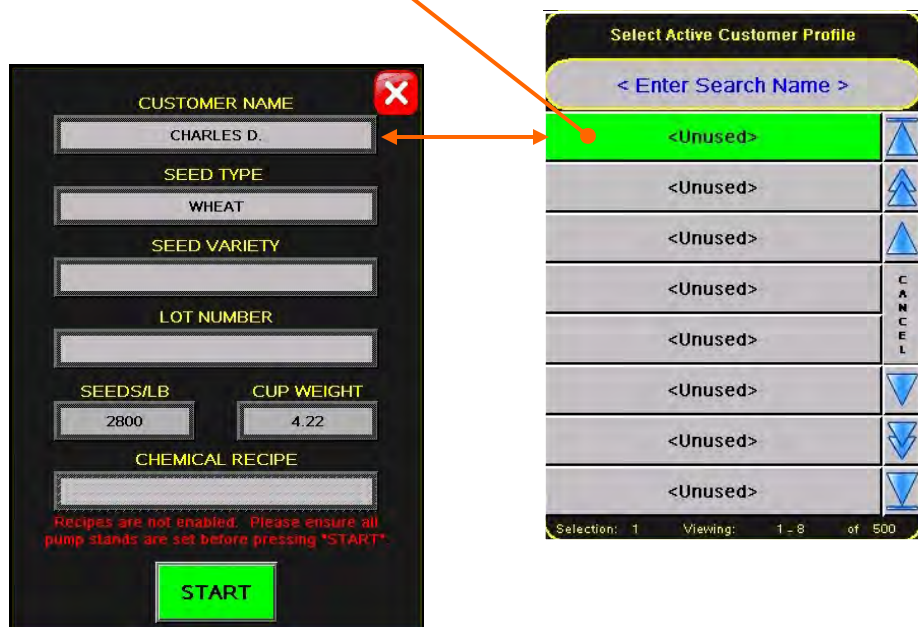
CUSTOMER NAME

CHARLES D.

SEED TYPE

WHEAT

SEED VARIETY

LOT NUMBER

SEEDS/LB

2800

CUP WEIGHT

4.22

CHEMICAL RECIPE

Recipes are not enabled. Please ensure all pump stands are set before pressing "START"

START

Select Active Customer Profile

< Enter Search Name >

<Unused>

<Unused>

<Unused>

<Unused>

<Unused>

<Unused>

<Unused>

<Unused>

CANCEL

Selection: 1 Viewing: 1 - 8 of 500